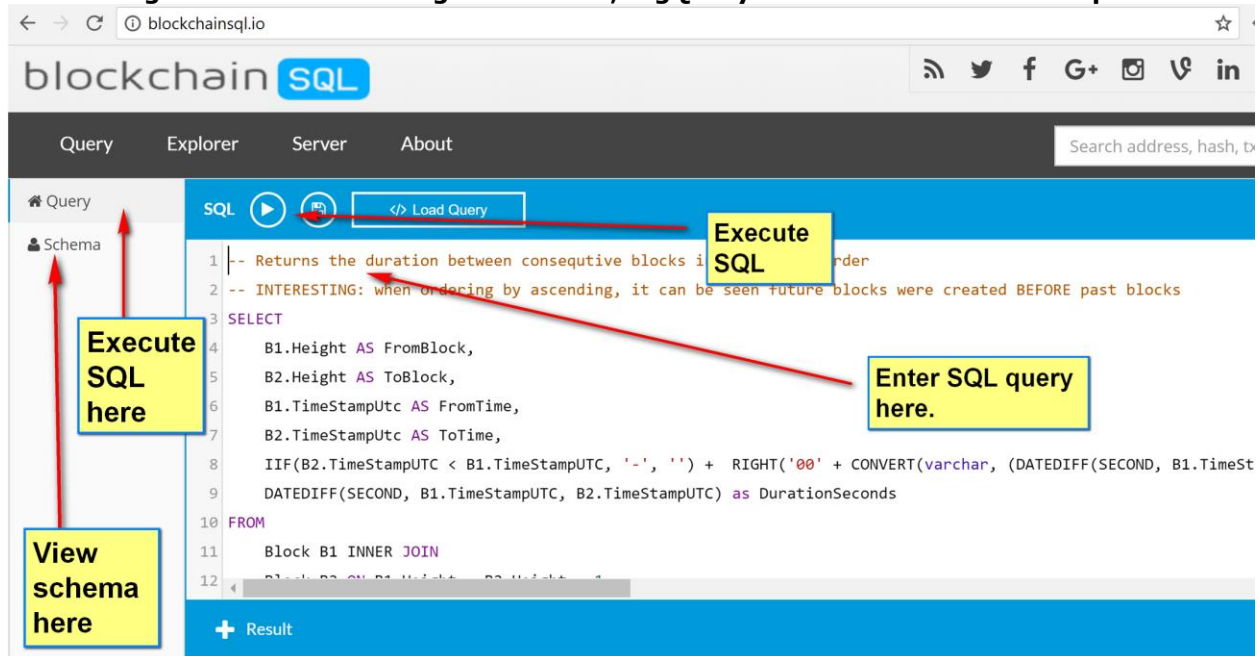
blockchainsql.io

blockchain SQL

Query Explorer Server About

Search address, hash, t

Query
Schema

SQL </> Load Query

Execute SQL

1 -- Returns the duration between consequtive blocks i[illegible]rder
2 -- INTERESTING: when ordering by ascending, it can be seen future blocks were created BEFORE past blocks
3 SELECT
4 B1.Height AS FromBlock,
5 B2.Height AS ToBlock,
6 B1.TimeStampUtc AS FromTime,
7 B2.TimeStampUtc AS ToTime,
8 IIF(B2.TimeStampUTC < B1.TimeStampUTC, '-', '') + RIGHT('00' + CONVERT(varchar, (DATEDIFF(SECOND, B1.TimeSt
9 DATEDIFF(SECOND, B1.TimeStampUTC, B2.TimeStampUTC) as DurationSeconds
10 FROM
11 Block B1 INNER JOIN
12 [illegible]

Execute SQL here

Enter SQL query here.

View schema here

Result